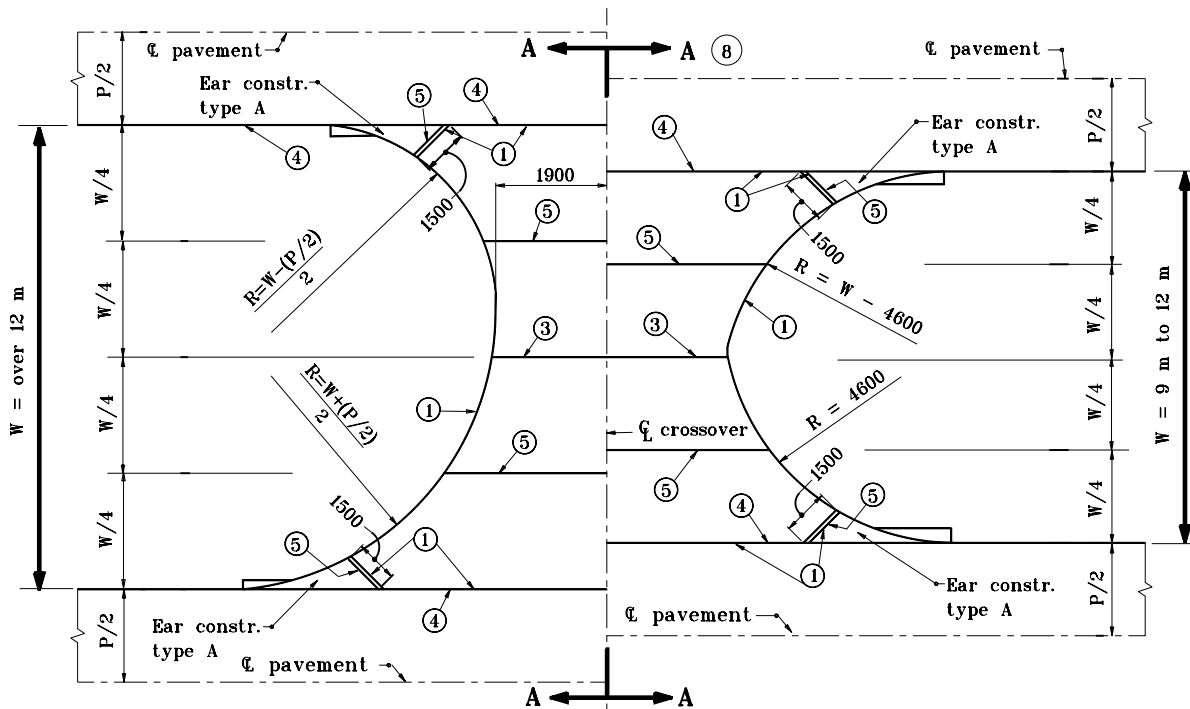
℄ pavement
A
A
8
℄ pavement
P/2
Ear constr. type A
5
4
4
1
Ear constr. type A
P/2
4
1
5
1900
1500
W/4
W/4
W = over 12 m
5
5
1500
R=W-(P/2) / 2
R = W - 4600
W/4
W = 9 m to 12 m
W/4
1
3
3
W/4
R=W+(P/2) / 2
W/4
1
R = 4600
℄ crossover
5
5
1500
W/4
1500
4
5
W/4
1
5
1
4
P/2
Ear constr. type A
1
Ear constr. type A
P/2
Ear constr. type A
℄ pavement
℄ pavement
A
A